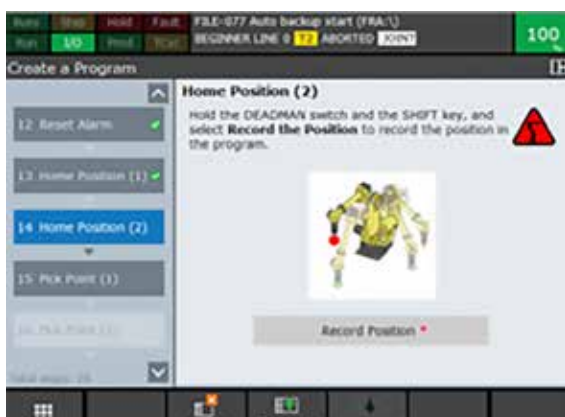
Busy Step Hold Fault
Run I/O Prod TCyc
FILE-077 Auto backup start (FRA:\)
BEGINNER LINE 0 T2 ABORTED JOINT
100 %

Create a Program

12 Reset Alarm
13 Home Position (1)
14 Home Position (2)
15 Pick Point (1)
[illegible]
Total steps: 26

Home Position (2)
Hold the DEADMAN switch and the SHIFT key, and select **Record the Position** to record the position in the program.

Record Position *